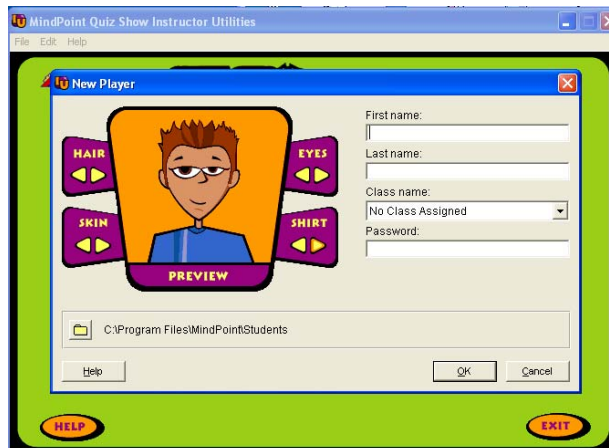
MindPoint Quiz Show Instructor Utilities

File Edit Help

New Player

HAIR

EYES

SKIN

SHIRT

PREVIEW

First name:

Last name:

Class name:

No Class Assigned

Password:

C:\Program Files\MindPoint\Students

Help

OK

Cancel

HELP

EXIT